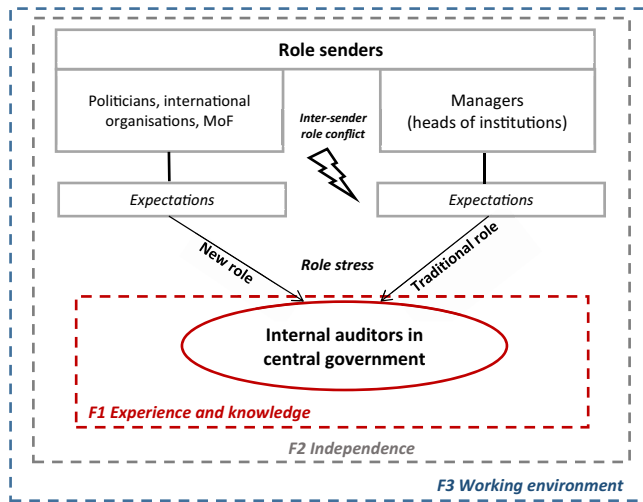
Role senders

Politicians, international organisations, MoF

Inter-sender role conflict

Managers (heads of institutions)

Expectations

Expectations

New role

Role stress

Traditional role

Internal auditors in central government

F1 Experience and knowledge

F2 Independence

F3 Working environment